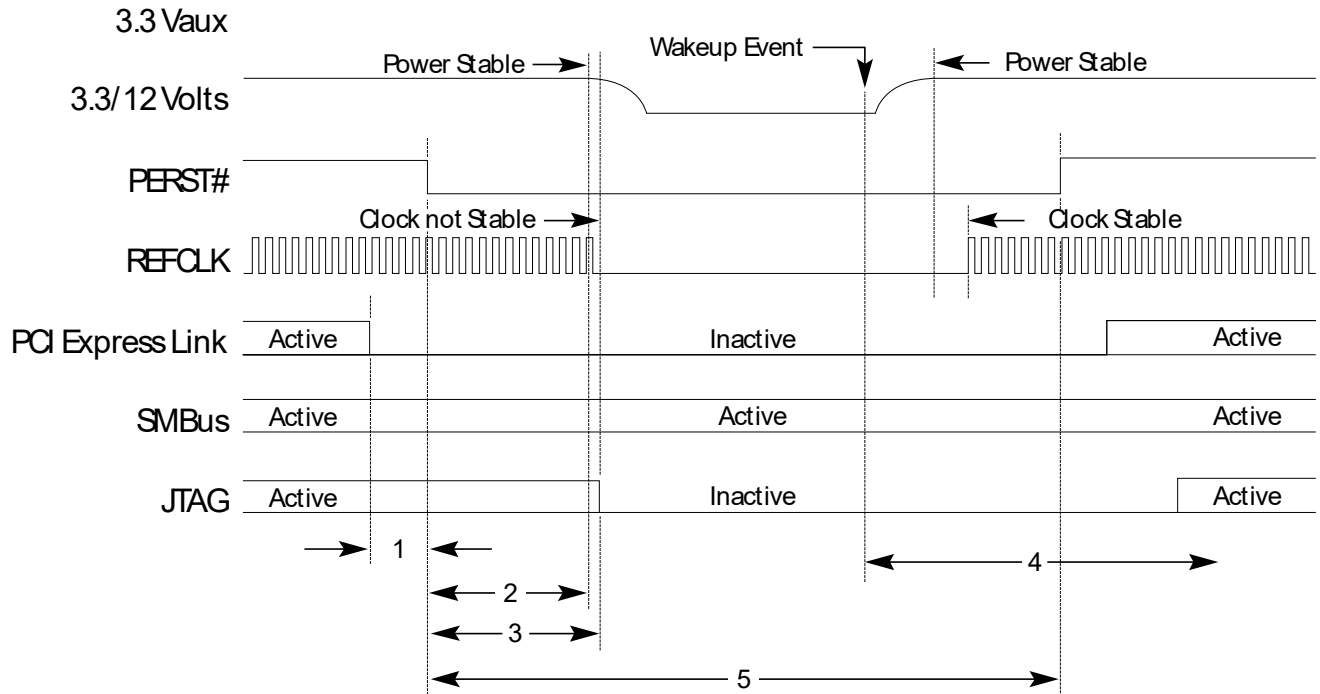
3.3 Vaux

Power Stable

Wakeup Event

Power Stable

3.3/12 Volts

PERST#

Clock not Stable

Clock Stable

REFCLK

PCI Express Link

Active

Inactive

Active

SMBus

Active

Active

Active

JTAG

Active

Inactive

Active

1

4

2

3

5